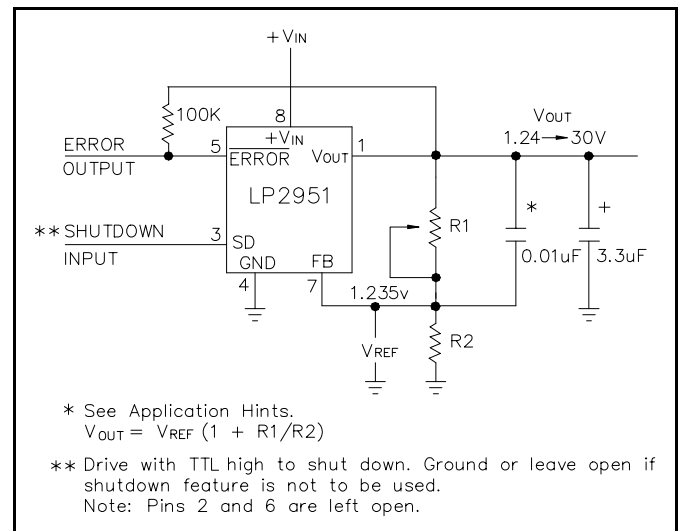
$+V_{IN}$

100K

8

$+V_{IN}$

ERROR OUTPUT

5

ERROR

$V_{OUT}$

1

$V_{OUT}$

1.24 → 30V

LP2951

\*

+

R1

\*\* SHUTDOWN INPUT

3

SD

GND

FB

0.01uF

3.3uF

4

7

1.235v

$V_{REF}$

R2

\* See Application Hints.
$V_{OUT} = V_{REF} (1 + R1/R2)$

\*\* Drive with TTL high to shut down. Ground or leave open if shutdown feature is not to be used.
Note: Pins 2 and 6 are left open.